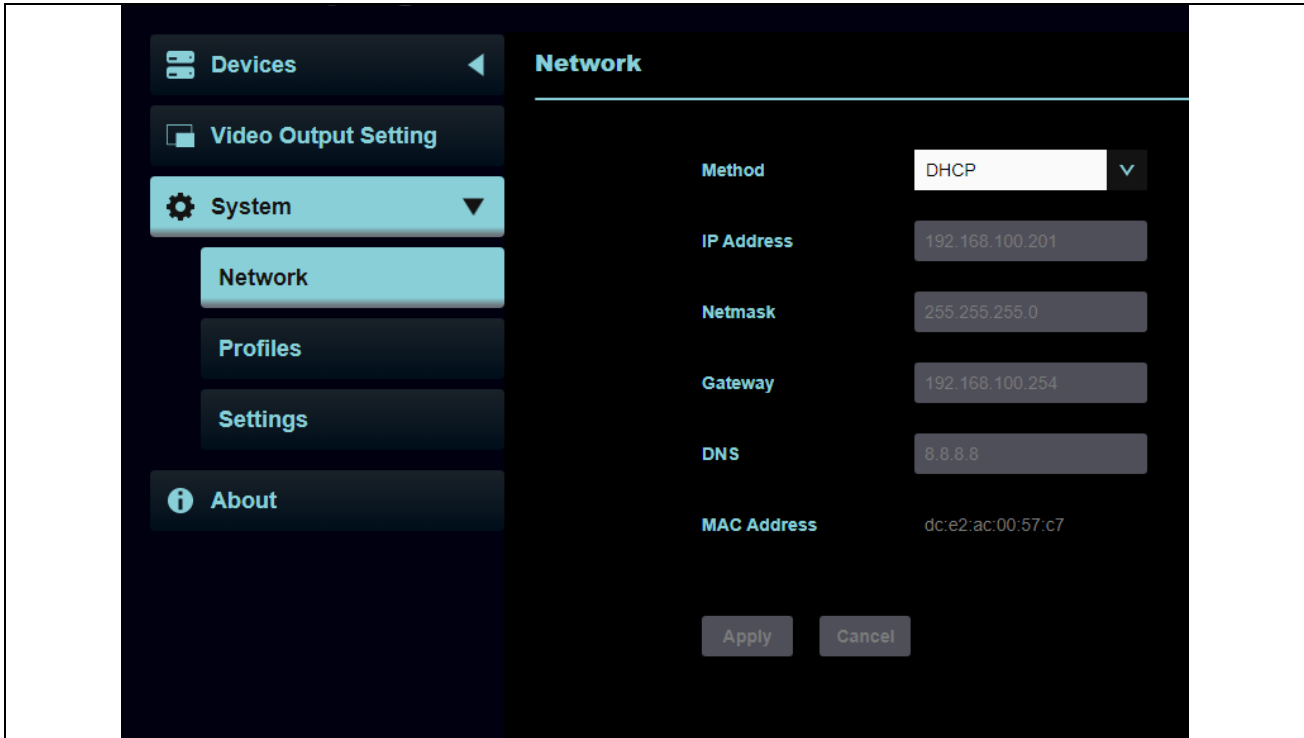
Devices

Video Output Setting

System

Network

Profiles

Settings

About

Network

Method DHCP

IP Address 192.168.100.201

Netmask 255.255.255.0

Gateway 192.168.100.254

DNS 8.8.8.8

MAC Address dc:e2:ac:00:57:c7

Apply Cancel